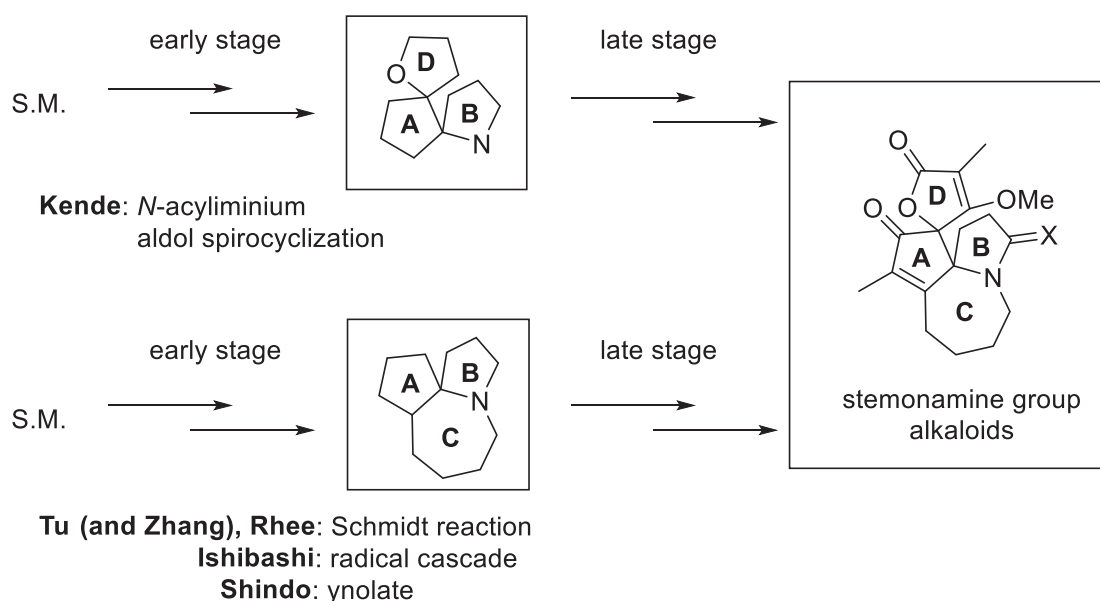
early stage

S.M.

O D A B N

late stage

Kende: N-acyliminium aldol spirocyclization

O O D OMe O A B X N C

stemonamine group alkaloids

early stage

S.M.

A B N C

late stage

Tu (and Zhang), Rhee: Schmidt reaction
Ishibashi: radical cascade
Shindo: ynolate